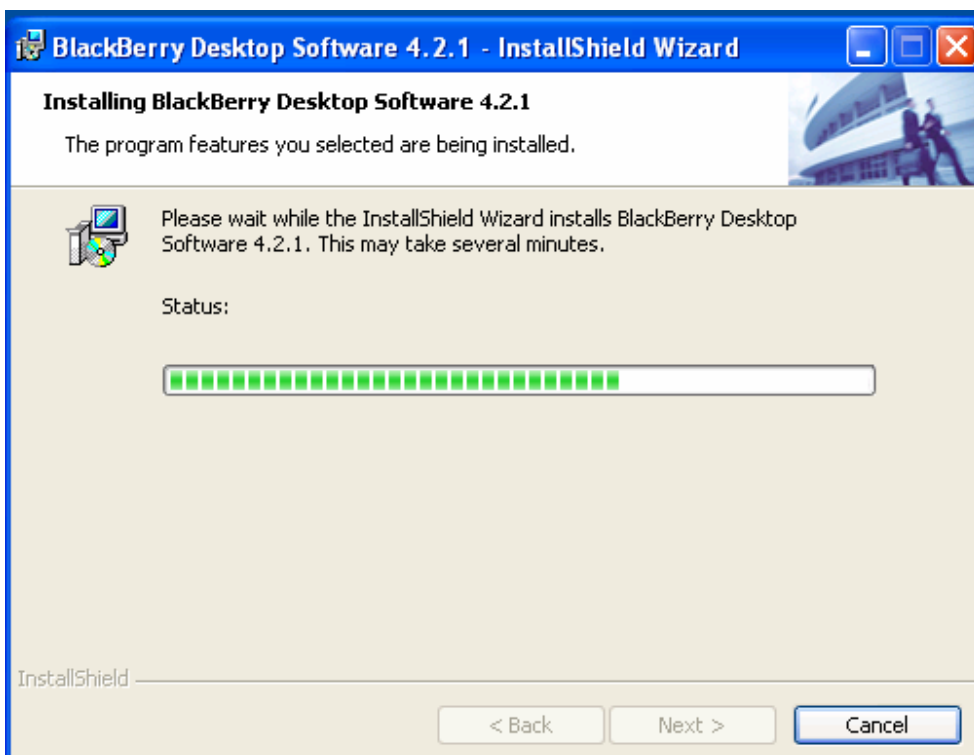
BlackBerry Desktop Software 4.2.1 - InstallShield Wizard

Installing BlackBerry Desktop Software 4.2.1

The program features you selected are being installed.

Please wait while the InstallShield Wizard installs BlackBerry Desktop Software 4.2.1. This may take several minutes.

Status:

InstallShield

< Back

Next >

Cancel